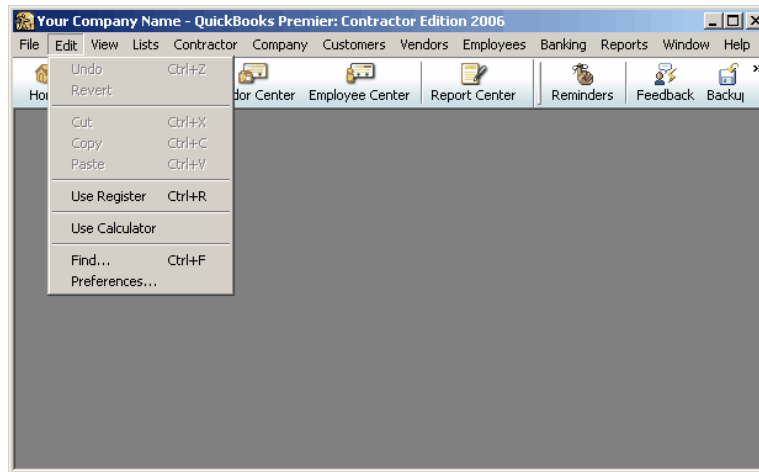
Your Company Name - QuickBooks Premier: Contractor Edition 2006

File Edit View Lists Contractor Company Customers Vendors Employees Banking Reports Window Help

Ho dor Center Employee Center Report Center Reminders Feedback Backu

Undo Ctrl+Z
Revert

Cut Ctrl+X
Copy Ctrl+C
Paste Ctrl+V

Use Register Ctrl+R

Use Calculator

Find... Ctrl+F
Preferences...